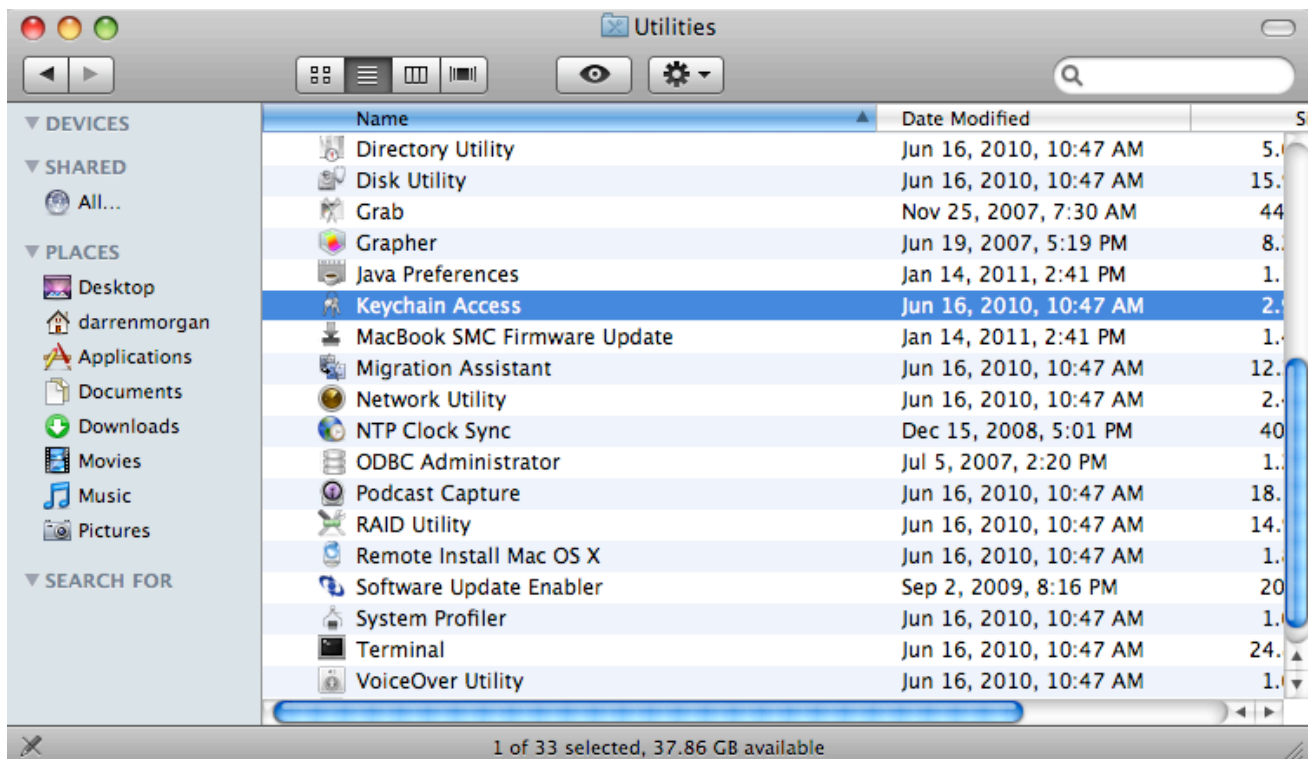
Utilities

▼ DEVICES
▼ SHARED
All...
▼ PLACES
Desktop
darrenmorgan
Applications
Documents
Downloads
Movies
Music
Pictures
▼ SEARCH FOR

| Name | Date Modified | S |
|---|---|---|
| Directory Utility | Jun 16, 2010, 10:47 AM | 5.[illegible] |
| Disk Utility | Jun 16, 2010, 10:47 AM | 15.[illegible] |
| Grab | Nov 25, 2007, 7:30 AM | 44 |
| Grapher | Jun 19, 2007, 5:19 PM | 8.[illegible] |
| Java Preferences | Jan 14, 2011, 2:41 PM | 1. |
| Keychain Access | Jun 16, 2010, 10:47 AM | 2.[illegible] |
| MacBook SMC Firmware Update | Jan 14, 2011, 2:41 PM | 1.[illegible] |
| Migration Assistant | Jun 16, 2010, 10:47 AM | 12. |
| Network Utility | Jun 16, 2010, 10:47 AM | 2.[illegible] |
| NTP Clock Sync | Dec 15, 2008, 5:01 PM | 40 |
| ODBC Administrator | Jul 5, 2007, 2:20 PM | 1.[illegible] |
| Podcast Capture | Jun 16, 2010, 10:47 AM | 18. |
| RAID Utility | Jun 16, 2010, 10:47 AM | 14.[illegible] |
| Remote Install Mac OS X | Jun 16, 2010, 10:47 AM | 1.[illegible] |
| Software Update Enabler | Sep 2, 2009, 8:16 PM | 20 |
| System Profiler | Jun 16, 2010, 10:47 AM | 1.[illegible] |
| Terminal | Jun 16, 2010, 10:47 AM | 24. |
| VoiceOver Utility | Jun 16, 2010, 10:47 AM | 1.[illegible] |

1 of 33 selected, 37.86 GB available